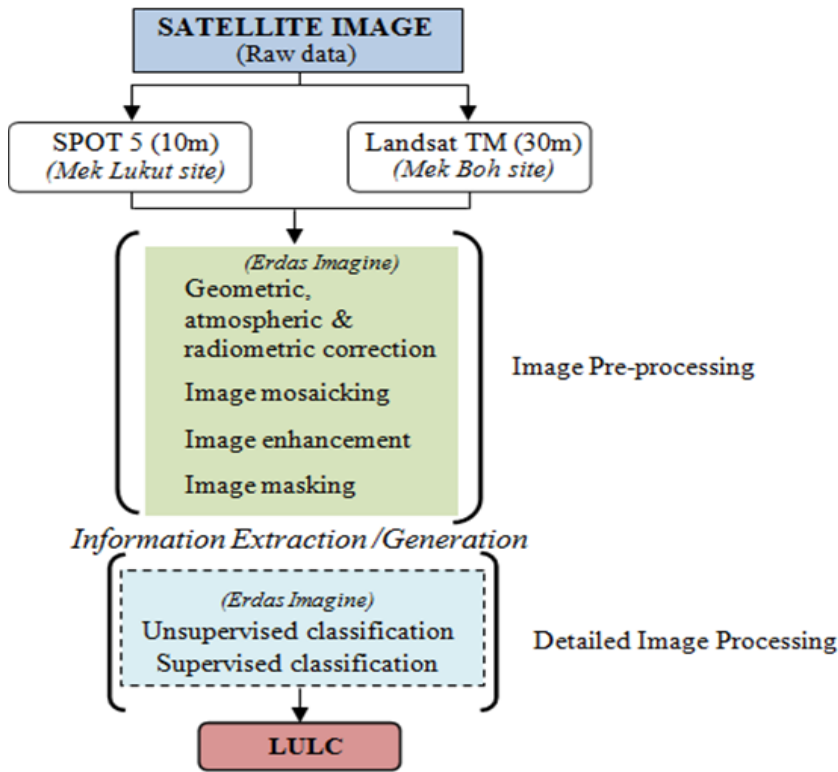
SATELLITE IMAGE
(Raw data)

SPOT 5 (10m)
(Mek Lukut site)

Landsat TM (30m)
(Mek Boh site)

(Erdas Imagine)
Geometric, atmospheric & radiometric correction
Image mosaicking
Image enhancement
Image masking

Image Pre-processing

Information Extraction /Generation

(Erdas Imagine)
Unsupervised classification
Supervised classification

Detailed Image Processing

LULC